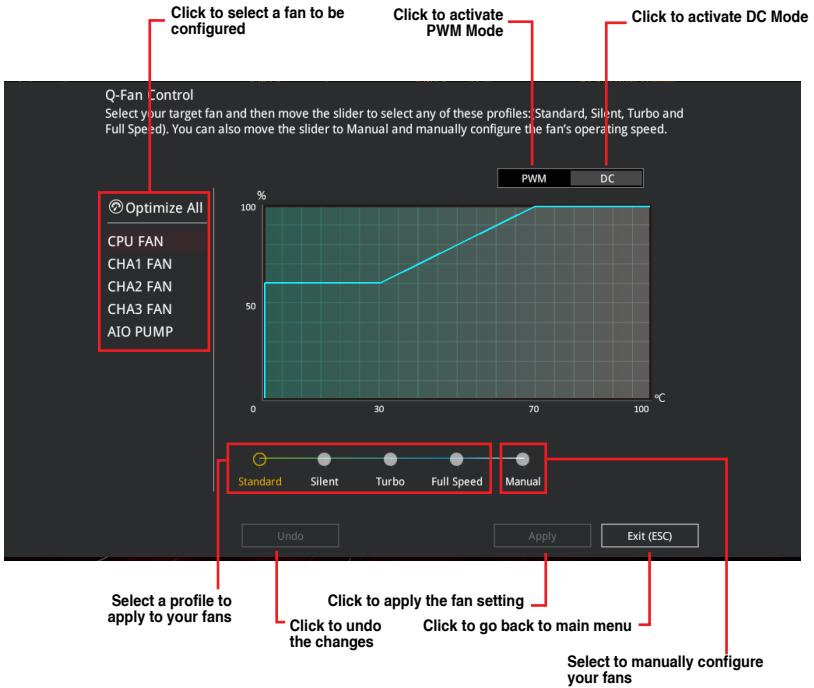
Click to select a fan to be configured

Click to activate PWM Mode

Click to activate DC Mode

Q-Fan Control

Select your target fan and then move the slider to select any of these profiles: Standard, Silent, Turbo and Full Speed). You can also move the slider to Manual and manually configure the fan's operating speed.

PWM DC

Optimize All

CPU FAN
CHA1 FAN
CHA2 FAN
CHA3 FAN
AIO PUMP

%
100
50
0
30
70
100
℃

Standard Silent Turbo Full Speed Manual

Undo Apply Exit (ESC)

Select a profile to apply to your fans

Click to undo the changes

Click to apply the fan setting

Click to go back to main menu

Select to manually configure your fans